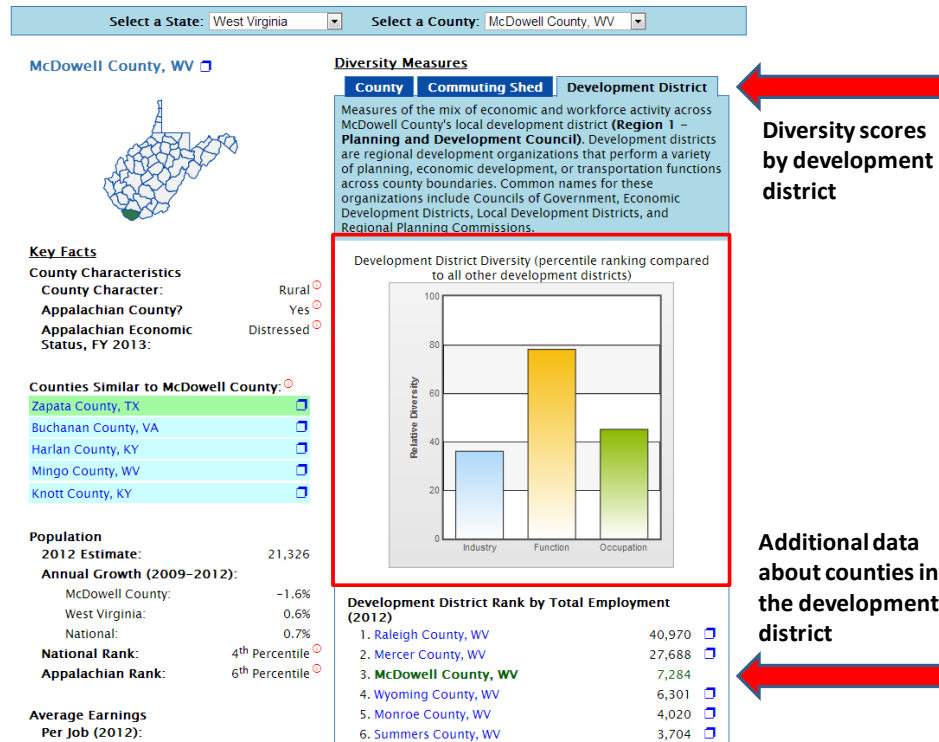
Select a State: West Virginia   Select a County: McDowell County, WV

McDowell County, WV

Key Facts
County Characteristics
County Character: Rural
Appalachian County? Yes
Appalachian Economic Status, FY 2013: Distressed

Counties Similar to McDowell County:
Zapata County, TX
Buchanan County, VA
Harlan County, KY
Mingo County, WV
Knott County, KY

Population
2012 Estimate: 21,326
Annual Growth (2009-2012):
McDowell County: -1.6%
West Virginia: 0.6%
National: 0.7%
National Rank: 4$^{th}$ Percentile
Appalachian Rank: 6$^{th}$ Percentile

Average Earnings
Per Job (2012):

Diversity Measures
County | Commuting Shed | Development District

Measures of the mix of economic and workforce activity across McDowell County's local development district **(Region 1 - Planning and Development Council)**. Development districts are regional development organizations that perform a variety of planning, economic development, or transportation functions across county boundaries. Common names for these organizations include Councils of Government, Economic Development Districts, Local Development Districts, and Regional Planning Commissions.

Development District Diversity (percentile ranking compared to all other development districts)

100
80
60
40
20
0
Relative Diversity
Industry
Function
Occupation

Development District Rank by Total Employment (2012)
1. Raleigh County, WV 40,970
2. Mercer County, WV 27,688
3. McDowell County, WV 7,284
4. Wyoming County, WV 6,301
5. Monroe County, WV 4,020
6. Summers County, WV 3,704

Diversity scores by development district

Additional data about counties in the development district